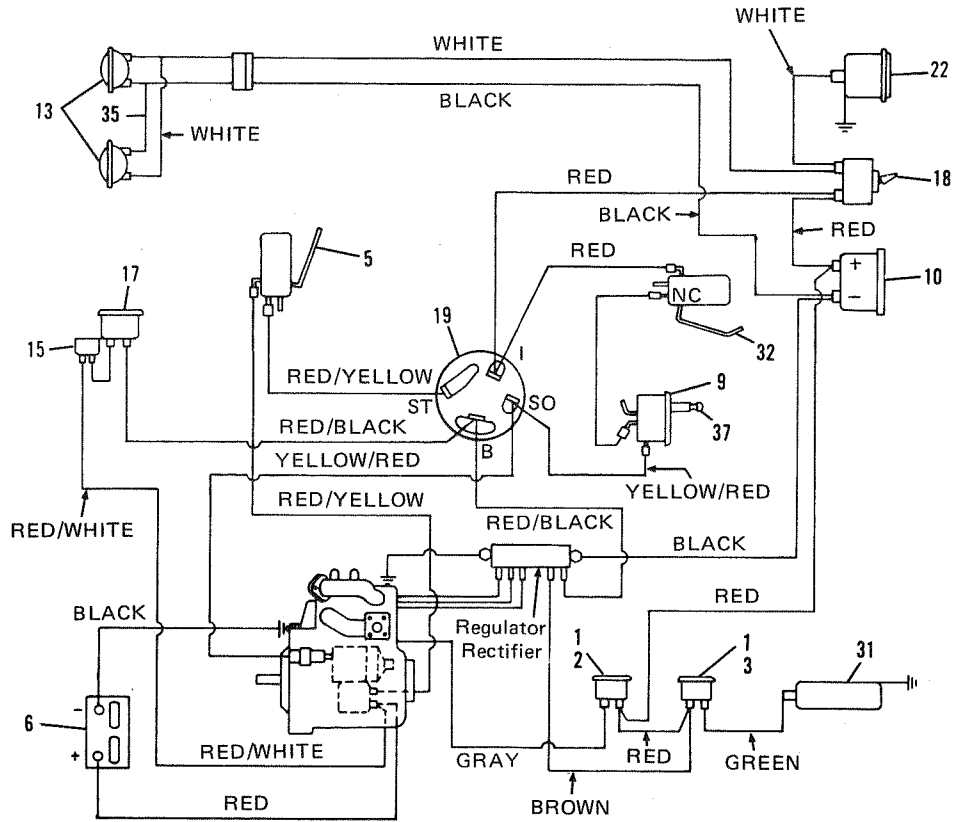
WHITE
WHITE
22
BLACK
13
35
WHITE
RED
18
BLACK
RED
RED
5
+
10
17
NC
−
15
19
32
RED/YELLOW
I
9
ST
SO
RED/BLACK
37
YELLOW/RED
B
YELLOW/RED
RED/YELLOW
RED/WHITE
RED/BLACK
BLACK
RED
BLACK
Regulator
Rectifier
1
2
1
3
31
6
−
+
RED/WHITE
RED
GRAY
GREEN
RED
BROWN